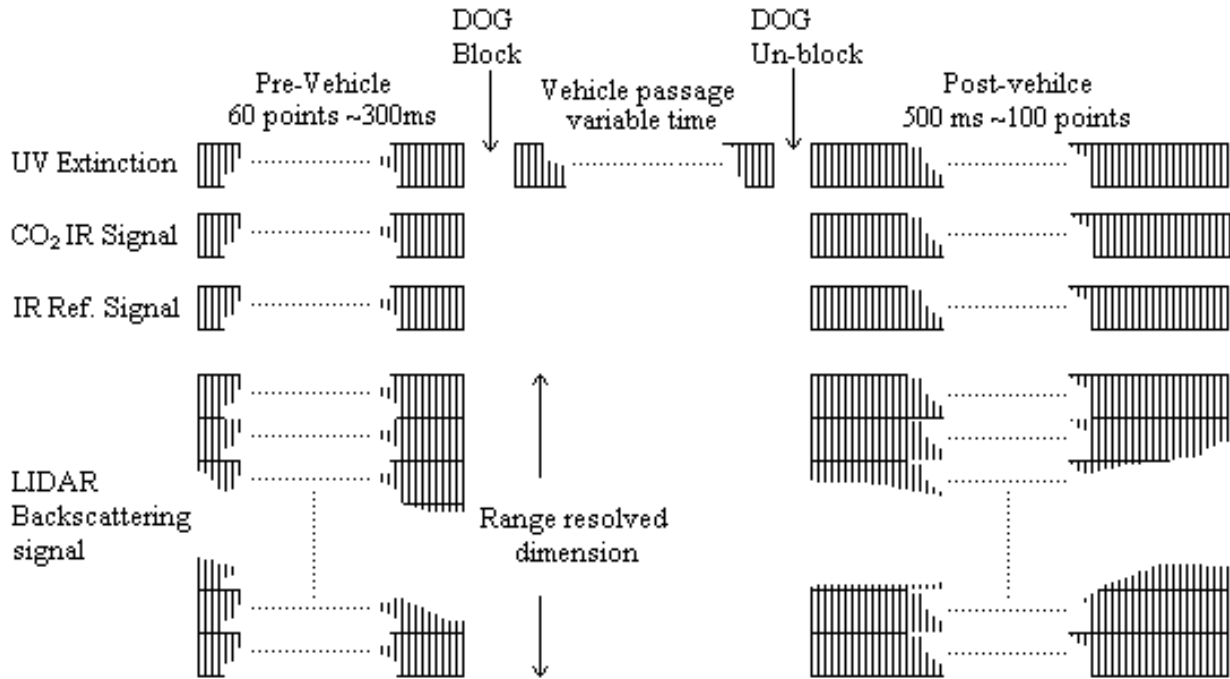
DOG
Block

DOG
Un-block

Pre-Vehicle
60 points ~300ms

Vehicle passage
variable time

Post-vehilce
500 ms ~100 points

UV Extinction

$CO_2$ IR Signal

IR Ref. Signal

LIDAR
Backscattering
signal

Range resolved
dimension